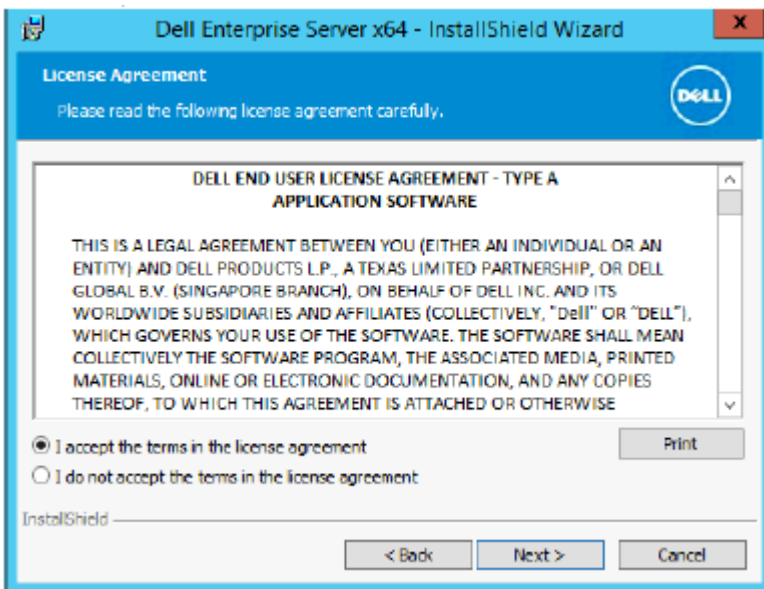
Dell Enterprise Server x64 - InstallShield Wizard

x

License Agreement

Please read the following license agreement carefully.

DELL

DELL END USER LICENSE AGREEMENT - TYPE A
APPLICATION SOFTWARE

THIS IS A LEGAL AGREEMENT BETWEEN YOU (EITHER AN INDIVIDUAL OR AN ENTITY) AND DELL PRODUCTS L.P., A TEXAS LIMITED PARTNERSHIP, OR DELL GLOBAL B.V. (SINGAPORE BRANCH), ON BEHALF OF DELL INC. AND ITS WORLDWIDE SUBSIDIARIES AND AFFILIATES (COLLECTIVELY, "Dell" OR "DELL"), WHICH GOVERNS YOUR USE OF THE SOFTWARE. THE SOFTWARE SHALL MEAN COLLECTIVELY THE SOFTWARE PROGRAM, THE ASSOCIATED MEDIA, PRINTED MATERIALS, ONLINE OR ELECTRONIC DOCUMENTATION, AND ANY COPIES THEREOF, TO WHICH THIS AGREEMENT IS ATTACHED OR OTHERWISE

I accept the terms in the license agreement

I do not accept the terms in the license agreement

Print

InstallShield

< Back

Next >

Cancel